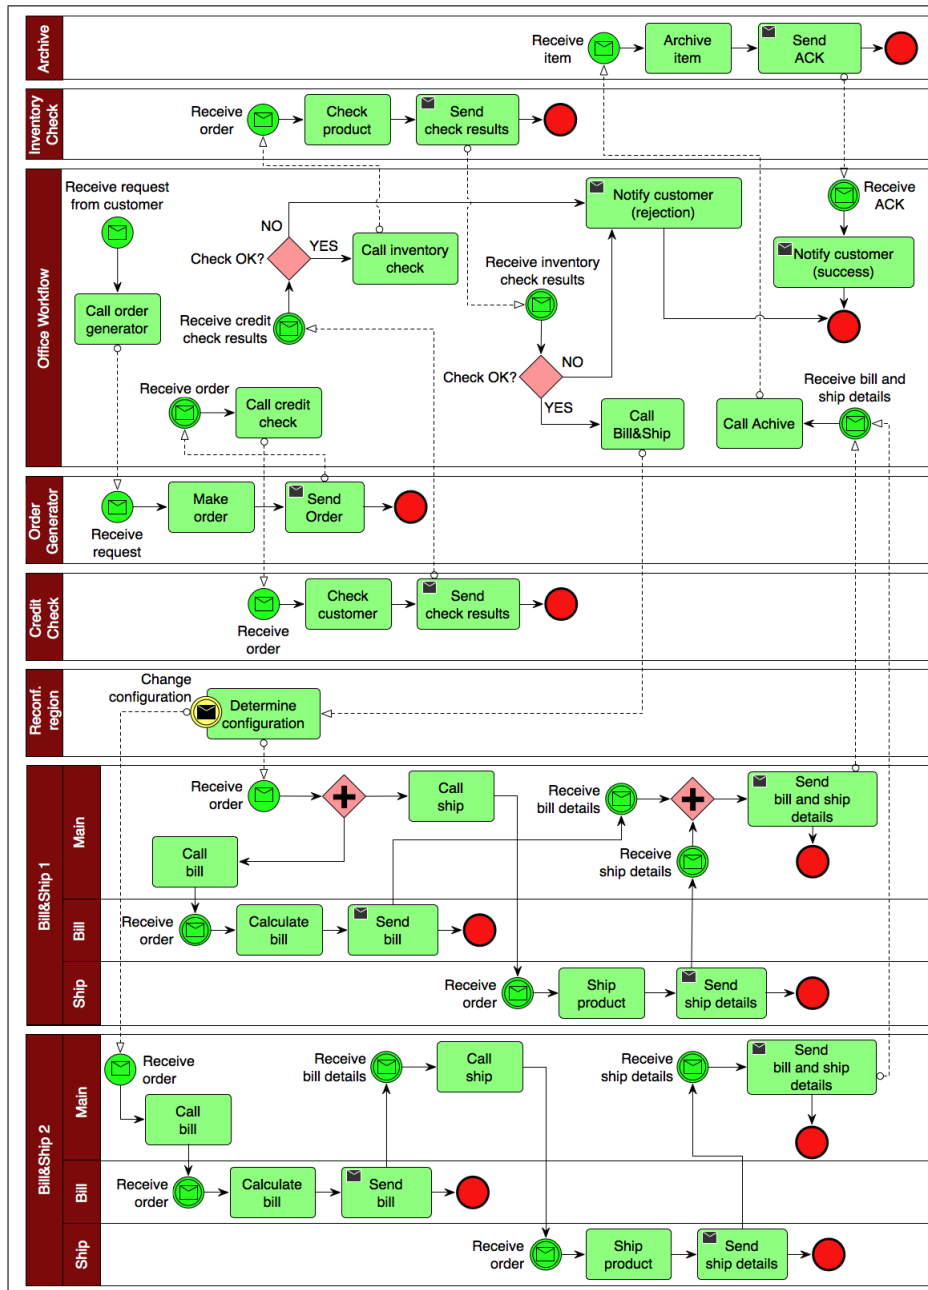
Archive
Receive item
Archive item
Send ACK

Inventory Check
Receive order
Check product
Send check results

Office Workflow
Receive request from customer
Call order generator
NO
Check OK?
YES
Call inventory check
Receive credit check results
Notify customer (rejection)
Receive inventory check results
Check OK?
NO
YES
Call Bill&Ship
Receive ACK
Notify customer (success)
Receive order
Call credit check
Call Achive
Receive bill and ship details

Order Generator
Receive request
Make order
Send Order

Credit Check
Receive order
Check customer
Send check results

Reconf. region
Change configuration
Determine configuration

Bill&Ship 1
Main
Receive order
Call ship
Receive bill details
Send bill and ship details
Call bill
Receive ship details
Bill
Receive order
Calculate bill
Send bill
Ship
Receive order
Ship product
Send ship details

Bill&Ship 2
Main
Receive order
Call bill
Receive bill details
Call ship
Receive ship details
Send bill and ship details
Bill
Receive order
Calculate bill
Send bill
Ship
Receive order
Ship product
Send ship details